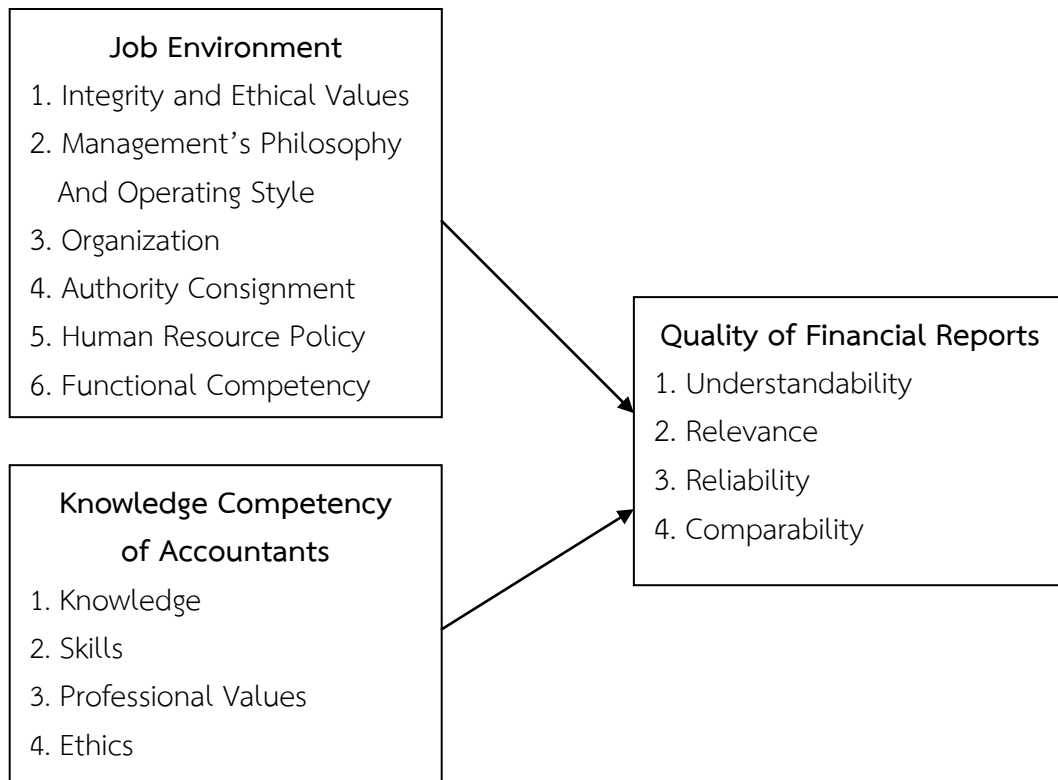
Job Environment
1. Integrity and Ethical Values
2. Management's Philosophy And Operating Style
3. Organization
4. Authority Consignment
5. Human Resource Policy
6. Functional Competency

Knowledge Competency of Accountants
1. Knowledge
2. Skills
3. Professional Values
4. Ethics

Quality of Financial Reports
1. Understandability
2. Relevance
3. Reliability
4. Comparability